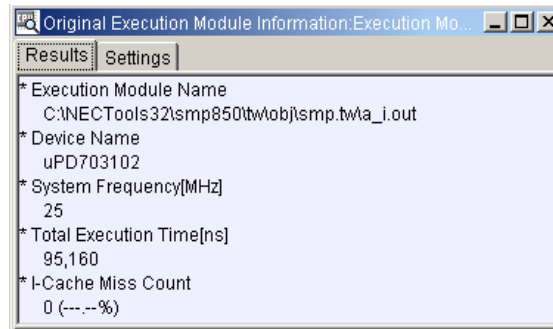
Original Execution Module Information:Execution Mo...

Results Settings

* Execution Module Name
C:\NECTools32\smp850\tw\obj\smp.tw\a_i.out
* Device Name
uPD703102
* System Frequency[MHz]
25
* Total Execution Time[ns]
95,160
* I-Cache Miss Count
0 (---.--%)